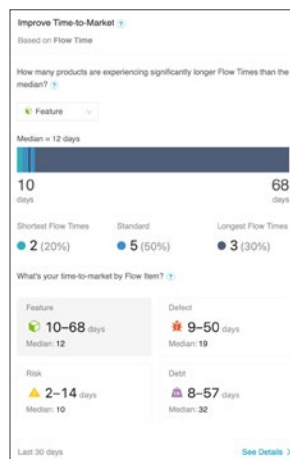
Improve Time-to-Market ?

Based on Flow Time

How many products are experiencing significantly longer Flow Times than the median?

Feature

Median = 12 days

10

68

Shortest Flow Times

Standard

Longest Flow Times

2 (20%)

5 (50%)

3 (30%)

What's your time-to-market by Flow Item? ?

Feature
10–68 days
Median: 12

Defect
9–50 days
Median: 19

Risk
2–14 days
Median: 10

Debt
8–57 days
Median: 32

Last 30 days

See Details ›